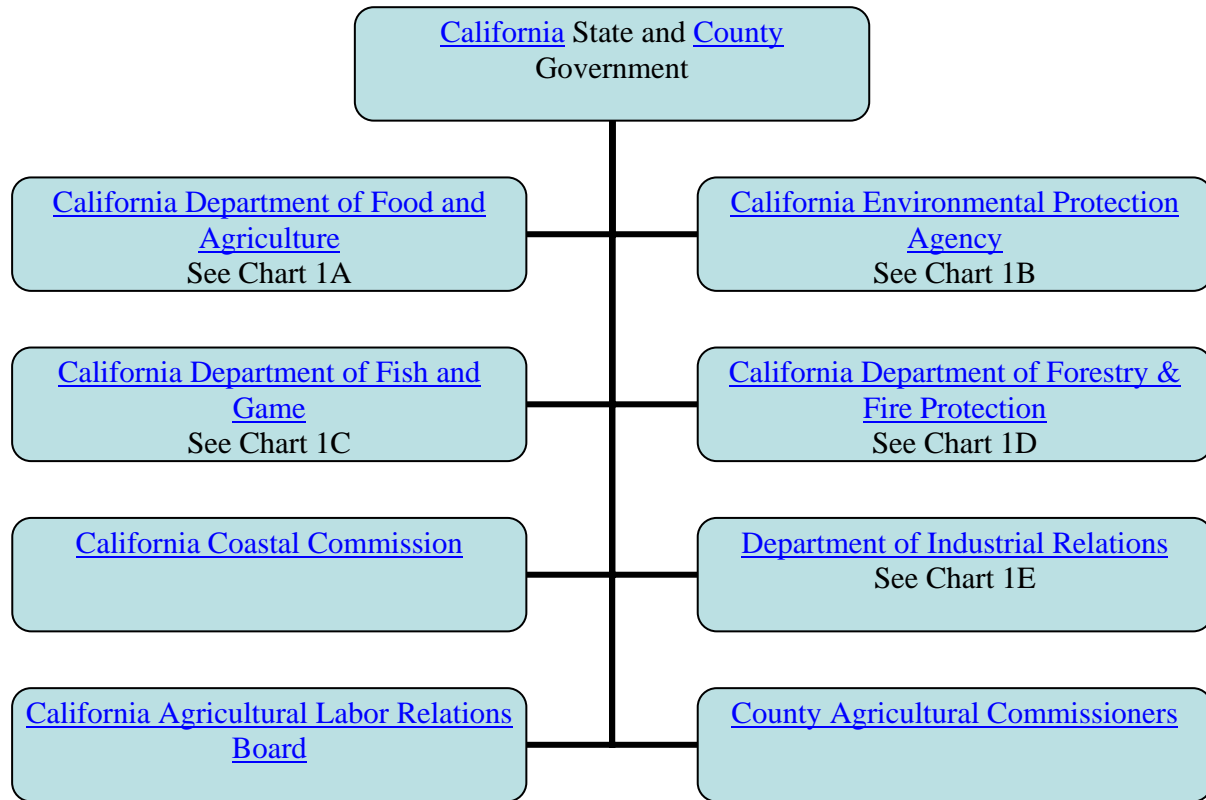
California State and County Government

California Department of Food and Agriculture
See Chart 1A

California Environmental Protection Agency
See Chart 1B

California Department of Fish and Game
See Chart 1C

California Department of Forestry & Fire Protection
See Chart 1D

California Coastal Commission

Department of Industrial Relations
See Chart 1E

California Agricultural Labor Relations Board

County Agricultural Commissioners